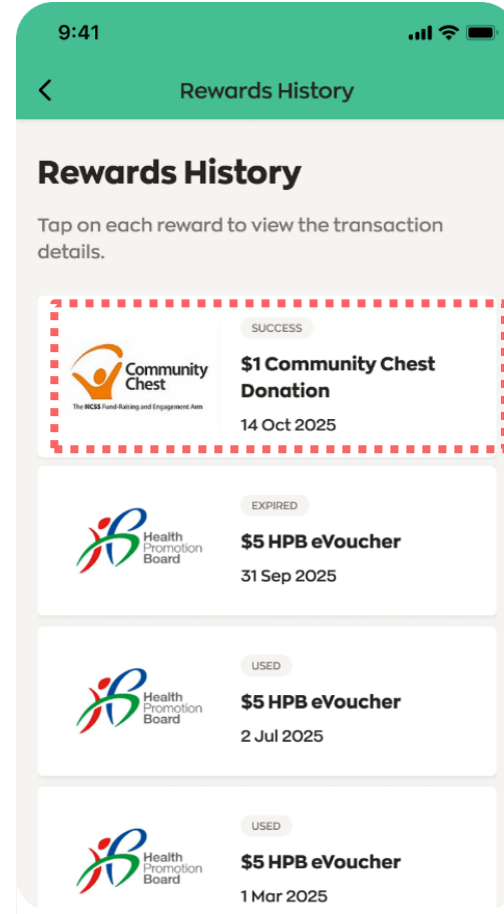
9:41

Rewards History

Rewards History

Tap on each reward to view the transaction details.

Community Chest
The NCSS Fund-Raising and Engagement Arm

SUCCESS

$1 Community Chest Donation

14 Oct 2025

Health Promotion Board

EXPIRED

$5 HPB eVoucher

31 Sep 2025

Health Promotion Board

USED

$5 HPB eVoucher

2 Jul 2025

Health Promotion Board

USED

$5 HPB eVoucher

1 Mar 2025